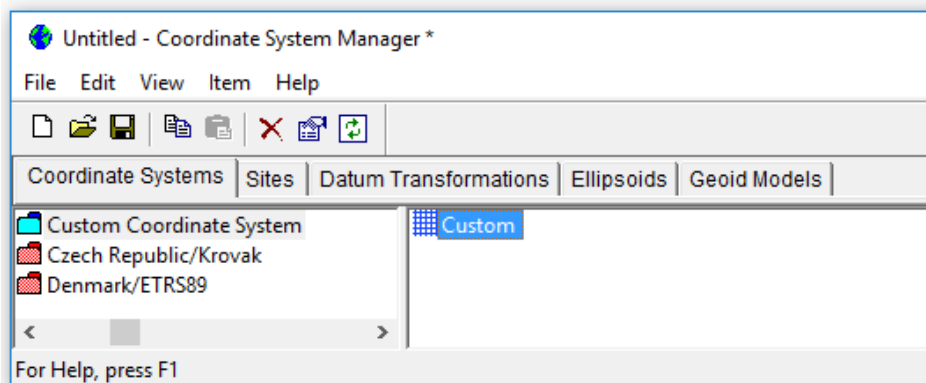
Untitled - Coordinate System Manager *

File Edit View Item Help

Coordinate Systems | Sites | Datum Transformations | Ellipsoids | Geoid Models

Custom Coordinate System
Czech Republic/Krovak
Denmark/ETRS89

Custom

For Help, press F1